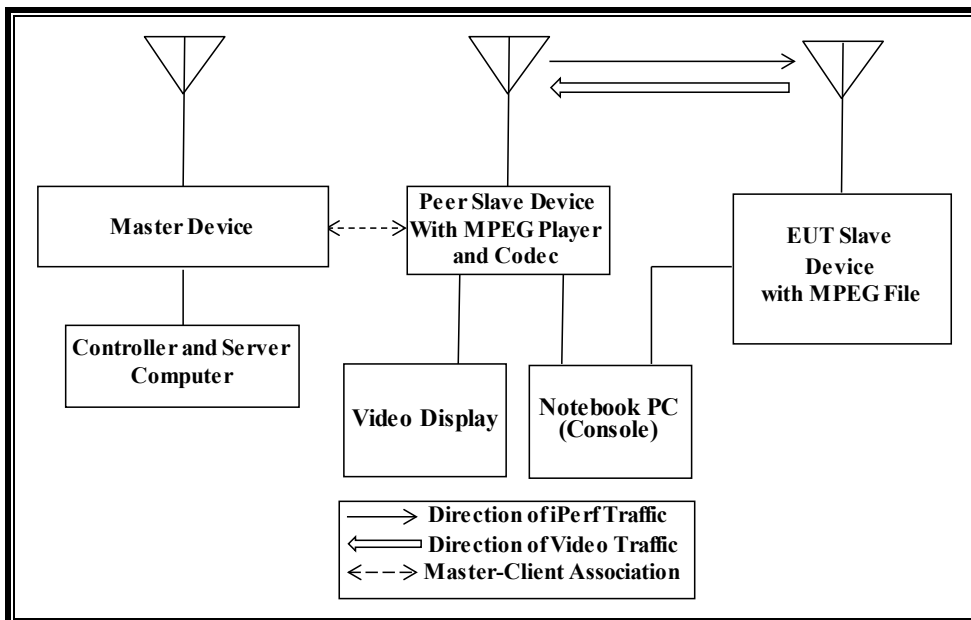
Master Device

Peer Slave Device With MPEG Player and Codec

EUT Slave Device with MPEG File

Controller and Server Computer

Video Display

Notebook PC (Console)

Direction of iPerf Traffic
Direction of Video Traffic
Master-Client Association